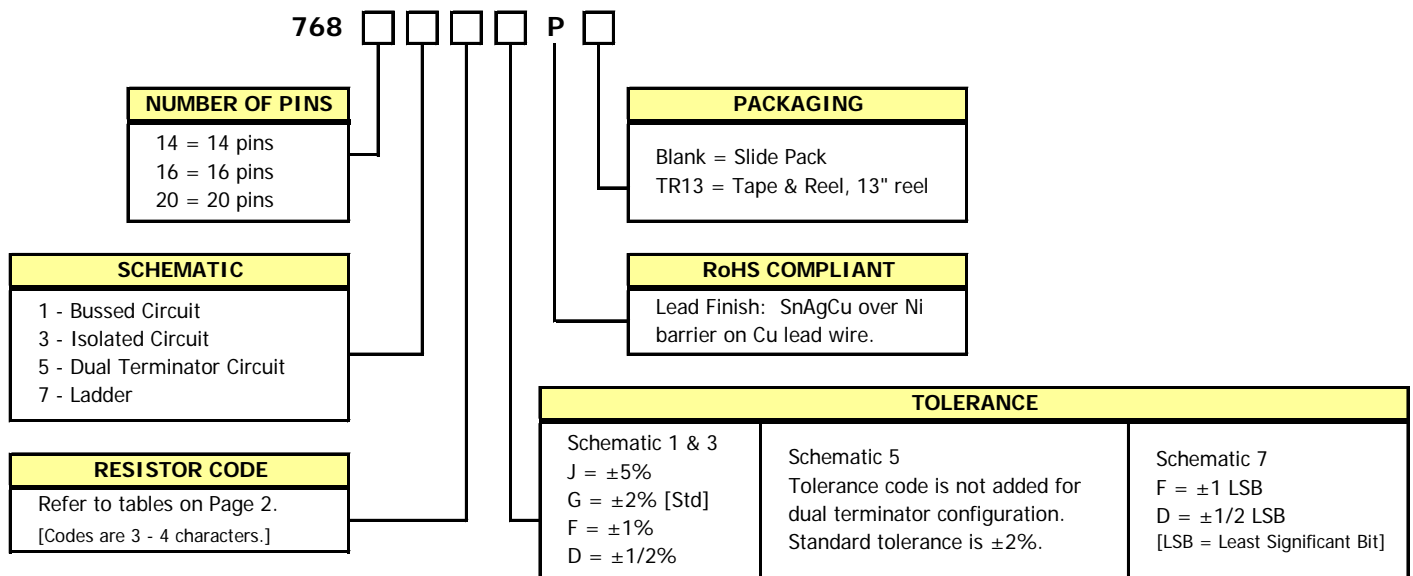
768 ☐ ☐ ☐ ☐ P ☐

NUMBER OF PINS
14 = 14 pins
16 = 16 pins
20 = 20 pins

PACKAGING
Blank = Slide Pack
TR13 = Tape & Reel, 13" reel

SCHEMATIC
1 - Bussed Circuit
3 - Isolated Circuit
5 - Dual Terminator Circuit
7 - Ladder

RoHS COMPLIANT
Lead Finish: SnAgCu over Ni barrier on Cu lead wire.

RESISTOR CODE
Refer to tables on Page 2.
[Codes are 3 - 4 characters.]

| TOLERANCE | | |
|---|---|---|
| Schematic 1 & 3<br>J = ±5%<br>G = ±2% [Std]<br>F = ±1%<br>D = ±1/2% | Schematic 5<br>Tolerance code is not added for dual terminator configuration. Standard tolerance is ±2%. | Schematic 7<br>F = ±1 LSB<br>D = ±1/2 LSB<br>[LSB = Least Significant Bit] |